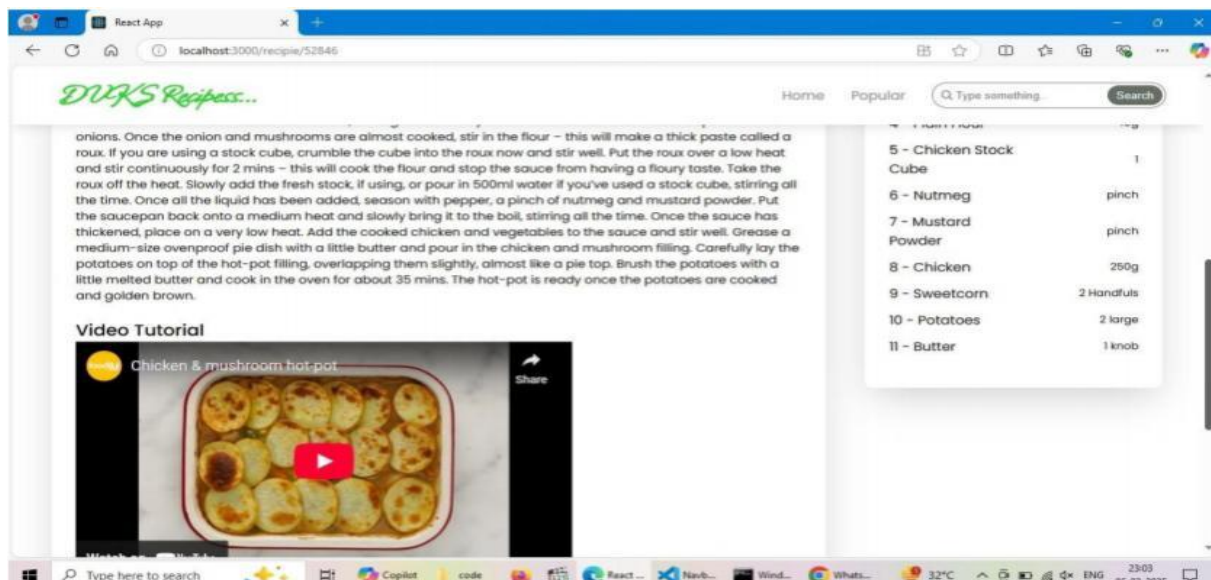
React App

localhost:3000/recipie/52846

DVKS Recipess...

Home Popular Type something. Search

onions. Once the onion and mushrooms are almost cooked, stir in the flour – this will make a thick paste called a roux. If you are using a stock cube, crumble the cube into the roux now and stir well. Put the roux over a low heat and stir continuously for 2 mins – this will cook the flour and stop the sauce from having a floury taste. Take the roux off the heat. Slowly add the fresh stock, if using, or pour in 500ml water if you've used a stock cube, stirring all the time. Once all the liquid has been added, season with pepper, a pinch of nutmeg and mustard powder. Put the saucepan back onto a medium heat and slowly bring it to the boil, stirring all the time. Once the sauce has thickened, place on a very low heat. Add the cooked chicken and vegetables to the sauce and stir well. Grease a medium-size ovenproof pie dish with a little butter and pour in the chicken and mushroom filling. Carefully lay the potatoes on top of the hot-pot filling, overlapping them slightly, almost like a pie top. Brush the potatoes with a little melted butter and cook in the oven for about 35 mins. The hot-pot is ready once the potatoes are cooked and golden brown.

Video Tutorial

Chicken & mushroom hot-pot

Share

Watch on YouTube

| | |
|---|---|
| 4 - Plain Flour | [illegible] |
| 5 - Chicken Stock Cube | 1 |
| 6 - Nutmeg | pinch |
| 7 - Mustard Powder | pinch |
| 8 - Chicken | 250g |
| 9 - Sweetcorn | 2 Handfuls |
| 10 - Potatoes | 2 large |
| 11 - Butter | 1 knob |

Type here to search Copilot code React... Navb... Wind... Whats... 32°C ENG 23:03